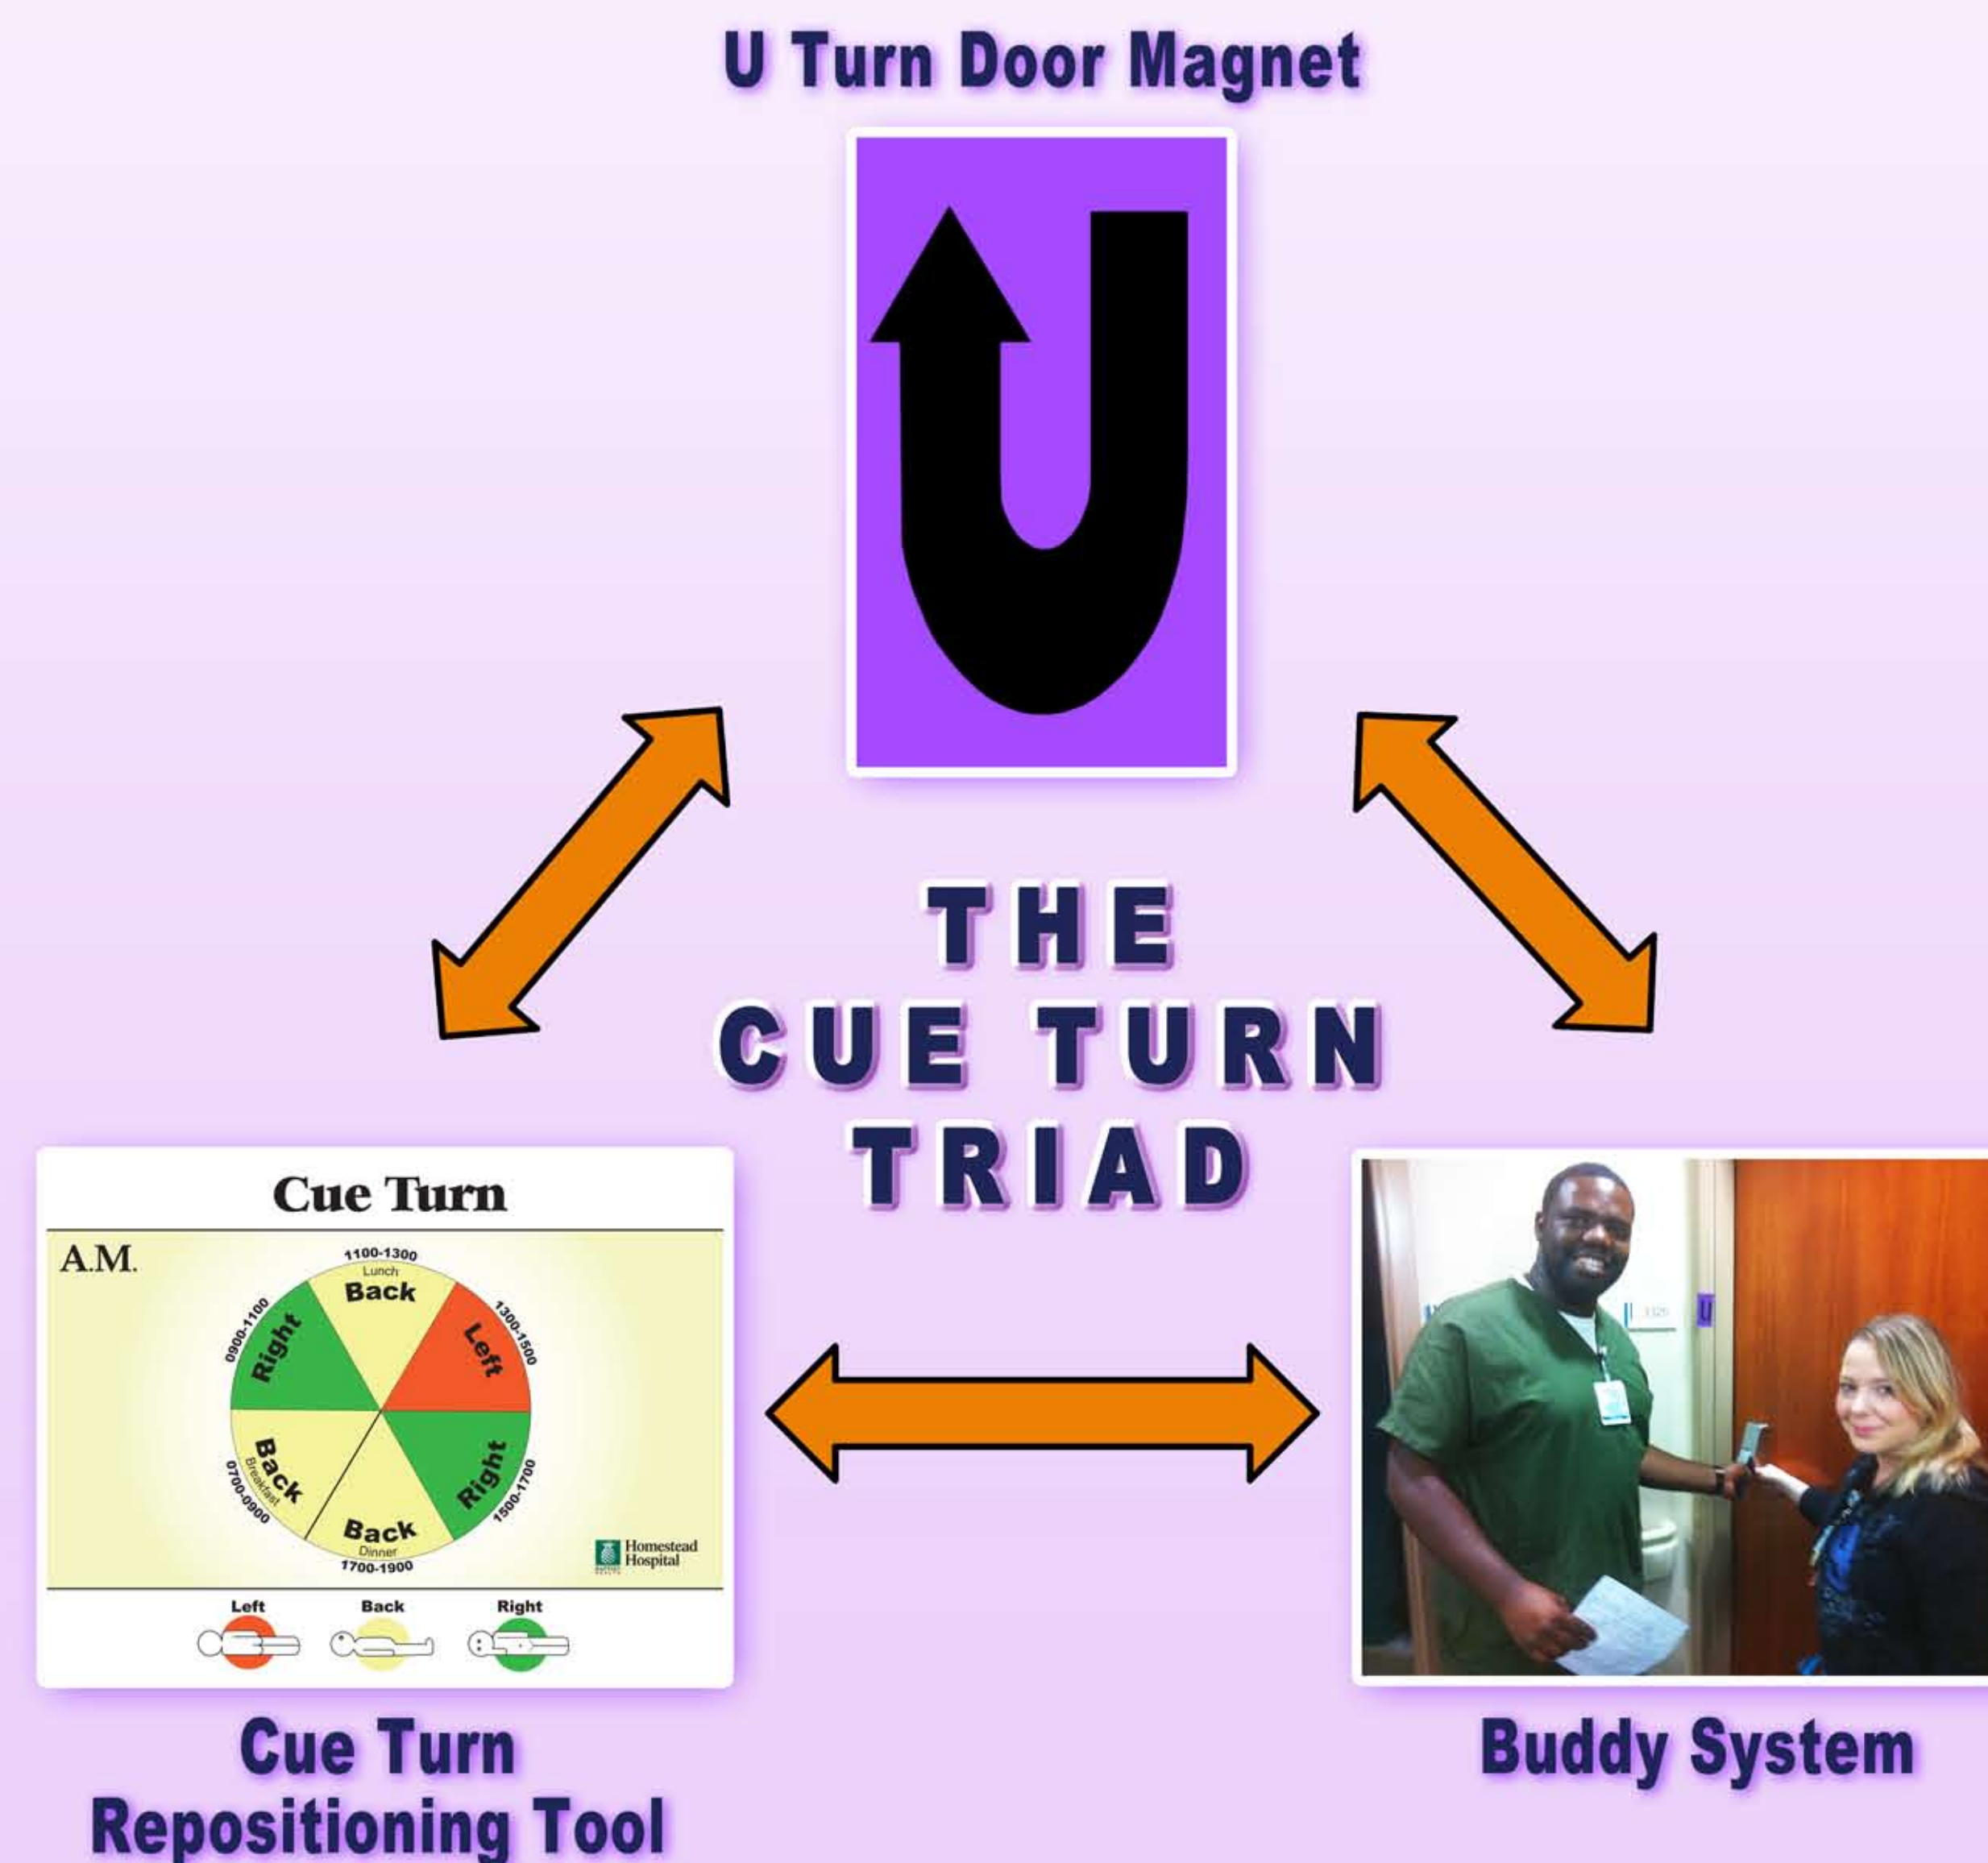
U Turn Door Magnet

THE CUE TURN TRIAD

Cue Turn

A.M.

1100-1300
Lunch
Back

1300-1500
Left

1500-1700
Right

1700-1900
Dinner
Back

0700-0900
Breakfast
Back

0900-1100
Right

Homestead Hospital

Left Back Right

Cue Turn Repositioning Tool

Buddy System